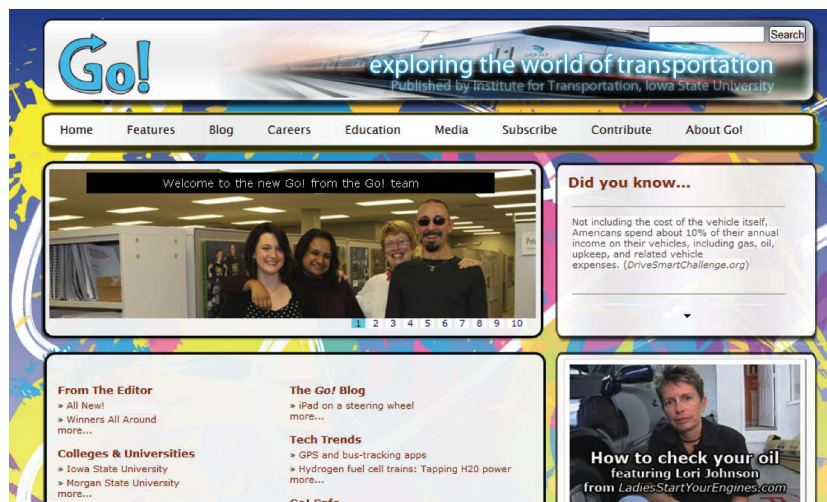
Go!

Search

exploring the world of transportation
Published by Institute for Transportation, Iowa State University

Home | Features | Blog | Careers | Education | Media | Subscribe | Contribute | About Go!

Welcome to the new Go! from the Go! team

1 2 3 4 5 6 7 8 9 10

Did you know...

Not including the cost of the vehicle itself, Americans spend about 10% of their annual income on their vehicles, including gas, oil, upkeep, and related vehicle expenses. (DriveSmartChallenge.org)

From The Editor
» All New!
» Winners All Around
more...

Colleges & Universities
» Iowa State University
» Morgan State University
more...

The Go! Blog
» iPad on a steering wheel
more...

Tech Trends
» GPS and bus-tracking apps
» Hydrogen fuel cell trains: Tapping H20 power
more...

Go! Safe

How to check your oil
featuring Lori Johnson
from LadiesStartYourEngines.com